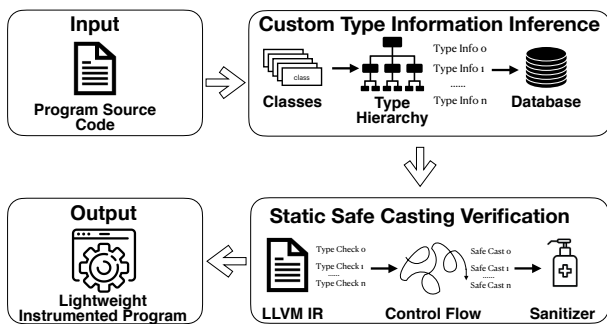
Input

Program Source Code

Custom Type Information Inference

class

Classes

Type Hierarchy

Type Info 0
Type Info 1
......
Type Info n

Database

Output

Lightweight Instrumented Program

Static Safe Casting Verification

Type Check 0
Type Check 1
......
Type Check n

LLVM IR

Control Flow

Safe Cast 0
Safe Cast 1
......
Safe Cast n

Sanitizer